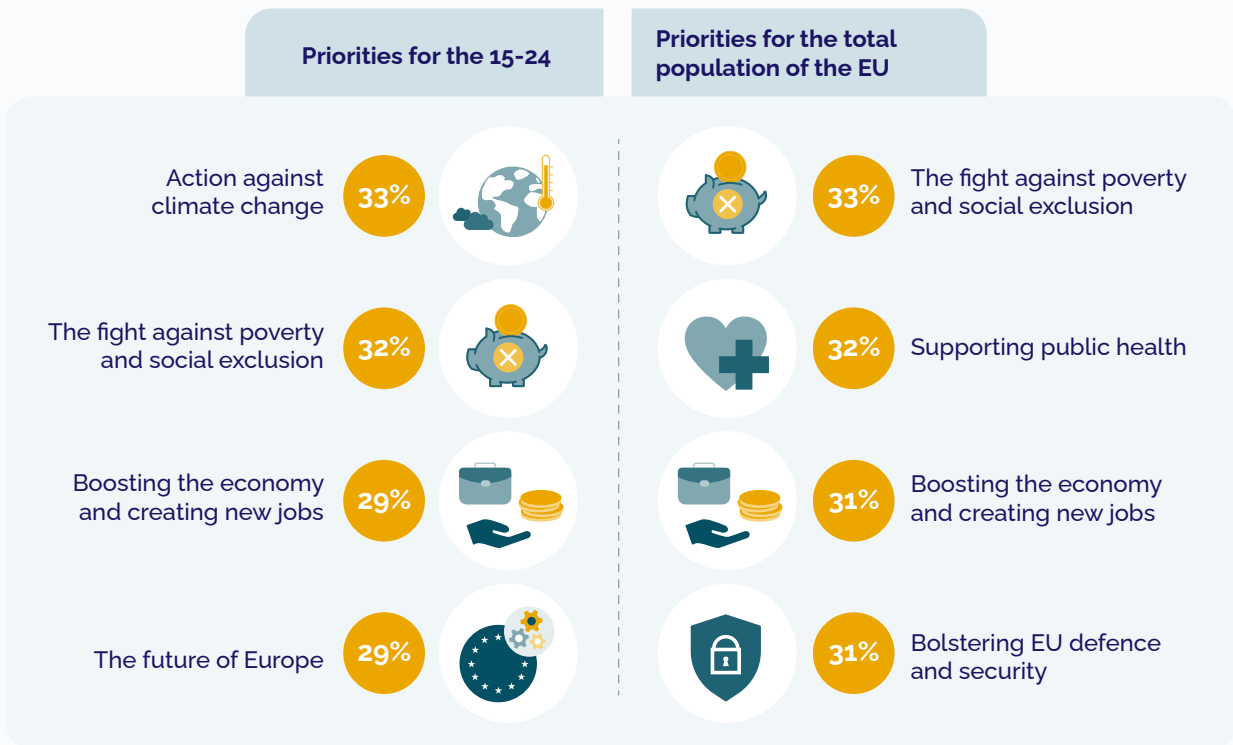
Priorities for the 15-24

Priorities for the total population of the EU

Action against climate change 33%

The fight against poverty and social exclusion 32%

Boosting the economy and creating new jobs 29%

The future of Europe 29%

33% The fight against poverty and social exclusion

32% Supporting public health

31% Boosting the economy and creating new jobs

31% Bolstering EU defence and security